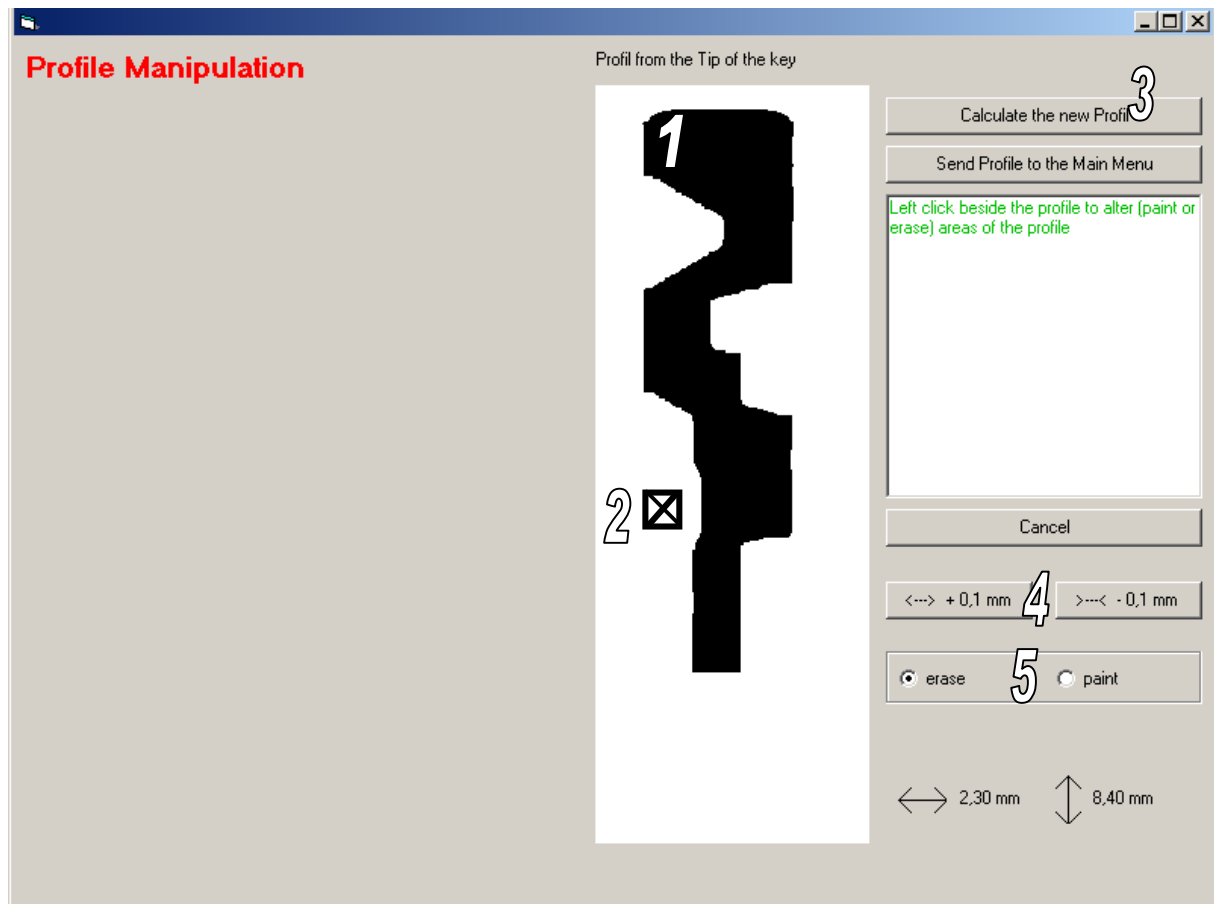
Profile Manipulation

Profil from the Tip of the key

1

2

Calculate the new Profil

3

Send Profile to the Main Menu

Left click beside the profile to alter (paint or erase) areas of the profile

Cancel

<---> + 0,1 mm

4

>---< - 0,1 mm

erase

5

paint

2,30 mm

8,40 mm